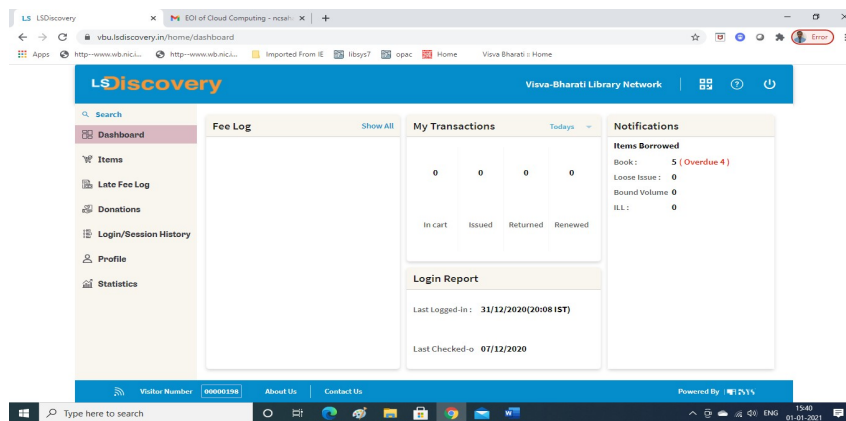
LS LSDiscovery × EOI of Cloud Computing - ncsah × +

vbu.lsdiscovery.in/home/dashboard

Error

Apps http--www.wb.nic.i... http--www.wb.nic.i... Imported From IE libsys7 opac Home Visva Bharati :: Home

LSDiscovery

Visva-Bharati Library Network

Search

Dashboard

Items

Late Fee Log

Donations

Login/Session History

Profile

Statistics

Fee Log

Show All

My Transactions

Todays

| 0 | 0 | 0 | 0 |
|---|---|---|---|
| In cart | Issued | Returned | Renewed |

Login Report

Last Logged-In : 31/12/2020(20:08 IST)

Last Checked-o 07/12/2020

Notifications

Items Borrowed

Book : 5 ( Overdue 4 )

Loose Issue : 0

Bound Volume 0

ILL : 0

Visitor Number 00000198 About Us Contact Us

Powered By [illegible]

Type here to search

ENG 15:40 01-01-2021